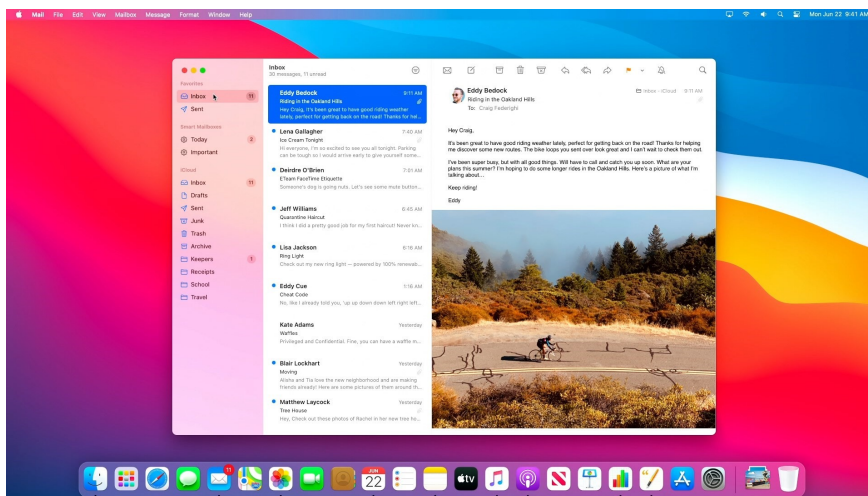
Mail File Edit View Mailbox Message Format Window

Mon Jun 22 9:41 AM

Favorites
Inbox 11
Sent

Smart Mailboxes
Today 2
Important

iCloud
Inbox 11
Drafts
Sent
Junk
Trash
Archive
Keepers 1
Receipts
School
Travel

Inbox
30 messages, 11 unread

Eddy Bedock 9:11 AM
Riding in the Oakland Hills
Hey Craig, It's been great to have good riding weather lately, perfect for getting back on the road! Thanks for hel...

Lena Gallagher 7:40 AM
Ice Cream Tonight
Hi everyone, I'm so excited to see you all tonight! The plan can be tough so I would arrive early to give yourself some...

Deirdre O'Brien 7:01 AM
ETeam FaceTime Etiquette
Someone's dog is going nuts. Let's see some mute button...

Jeff Williams 6:45 AM
Quarantine Haircut
I think I did a pretty good job for my first haircut! Never kn...

Lisa Jackson 6:16 AM
Ring Light
Check out my new ring light — powered by 100% renewab...

Eddy Cue 1:16 AM
Cheat Code
No, like I already told you, up up down down left right left...

Kate Adams Yesterday
Waffles
Privileged and Confidential. Fine, you can have a waffle ma...

Blair Lockhart Yesterday
Moving
Alisha and Tia love the new neighborhood and are making friends already! Here are some pictures of them around th...

Matthew Laycock Yesterday
Tree House
Hey, Check out these photos of Rachel in her new tree house...

Eddy Bedock 9:11 AM
Riding in the Oakland Hills
To: Craig Federighi
Inbox - iCloud

Hey Craig,

It's been great to have good riding weather lately, perfect for getting back on the road! Thanks for helping me discover some new routes. The bike loops you sent over look great and I can't wait to check them out.

I've been super busy, but with all good things. Will have to call and catch you up soon. What are your plans this summer? I'm hoping to do some longer rides in the Oakland Hills. Here's a picture of what I'm talking about...

Keep riding!

Eddy

JUN 22
11